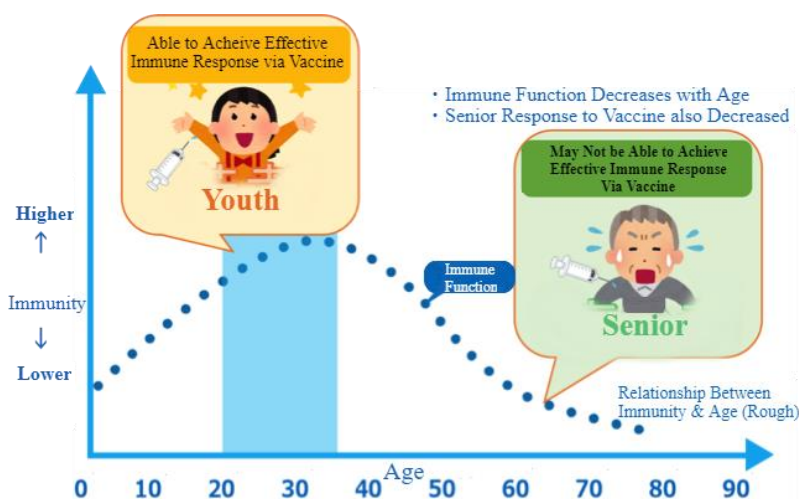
Able to Acheive Effective Immune Response via Vaccine

Youth

・Immune Function Decreases with Age
・Senior Response to Vaccine also Decreased

May Not be Able to Achieve Effective Immune Response Via Vaccine

Senior

Higher
↑
Immunity
↓
Lower

Immune Function

Relationship Between Immunity & Age (Rough)

Age

0 10 20 30 40 50 60 70 80 90